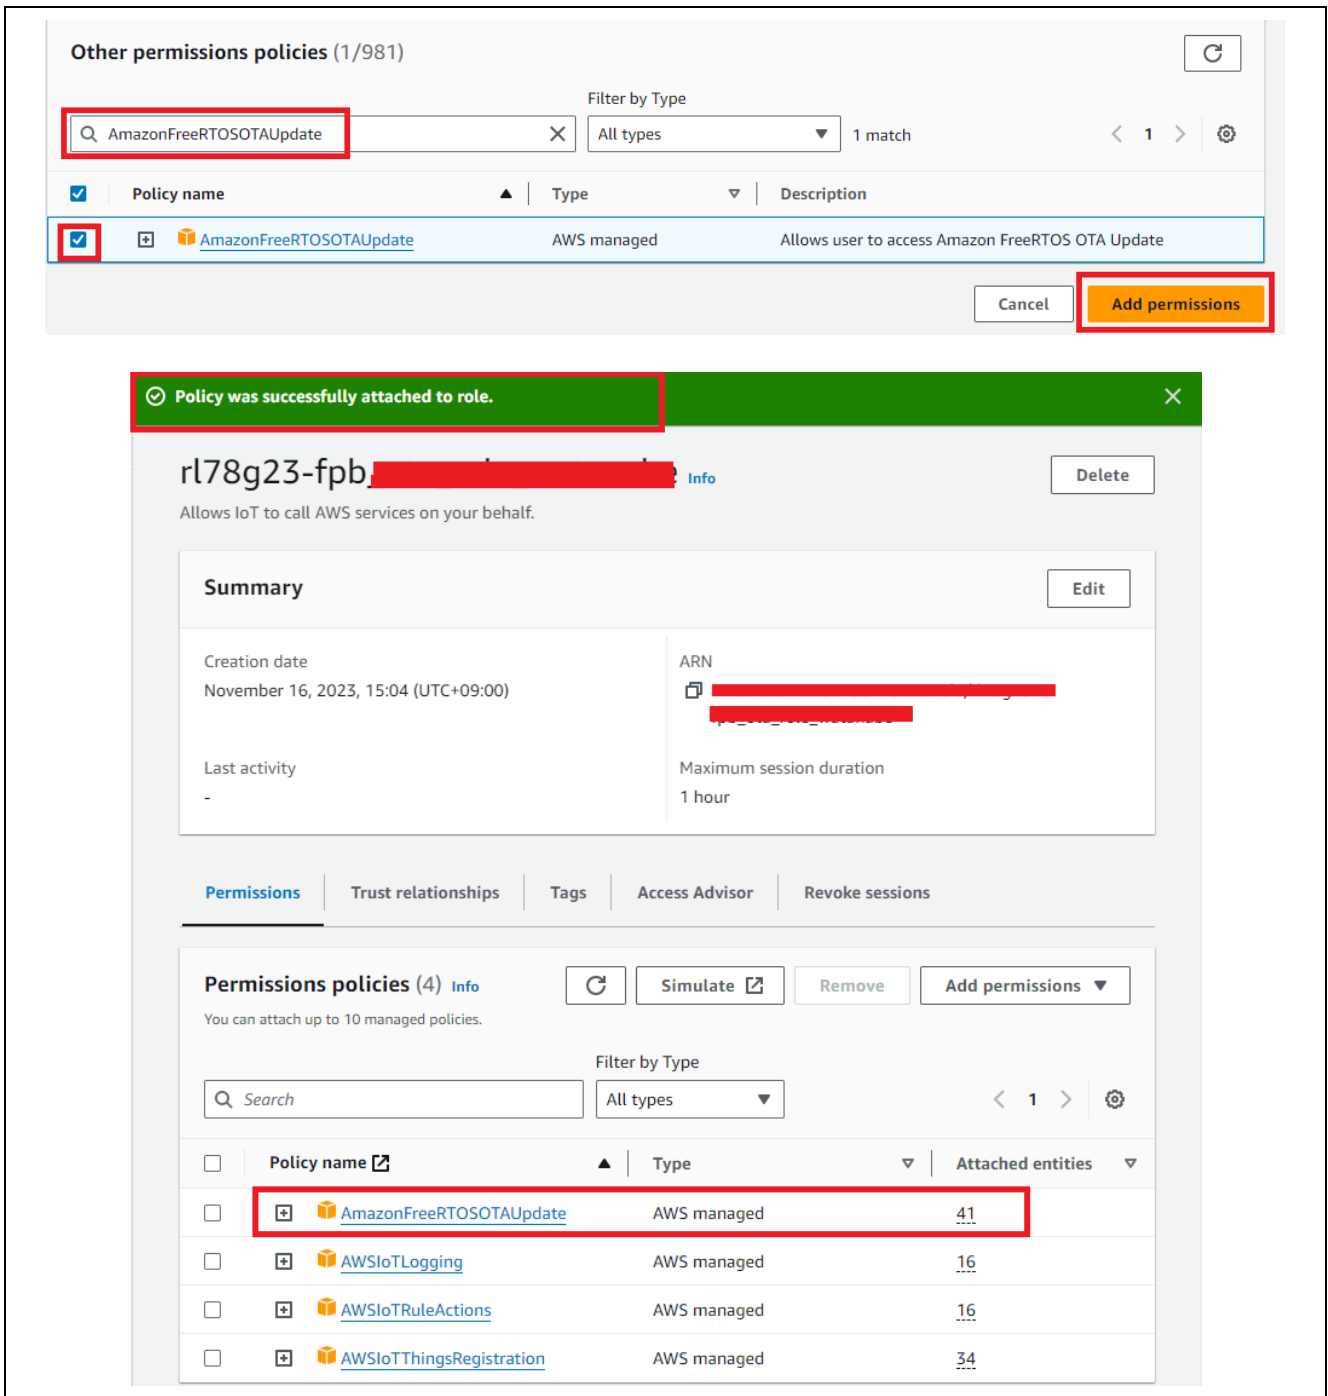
Other permissions policies (1/981)

AmazonFreeRTOSOTAUpdate

Filter by Type

All types

1 match

1

| Policy name | Type | Description |
|---|---|---|
| AmazonFreeRTOSOTAUpdate | AWS managed | Allows user to access Amazon FreeRTOS OTA Update |

Cancel

Add permissions

Policy was successfully attached to role.

rl78g23-fpb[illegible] Info

Delete

Allows IoT to call AWS services on your behalf.

Summary

Edit

Creation date
November 16, 2023, 15:04 (UTC+09:00)

ARN
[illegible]

Last activity
-

Maximum session duration
1 hour

Permissions | Trust relationships | Tags | Access Advisor | Revoke sessions

Permissions policies (4) Info

Simulate

Remove

Add permissions

You can attach up to 10 managed policies.

Filter by Type

Search

All types

1

| Policy name | Type | Attached entities |
|---|---|---|
| AmazonFreeRTOSOTAUpdate | AWS managed | 41 |
| AWSIoTLogging | AWS managed | 16 |
| AWSIoTRuleActions | AWS managed | 16 |
| AWSIoTThingsRegistration | AWS managed | 34 |